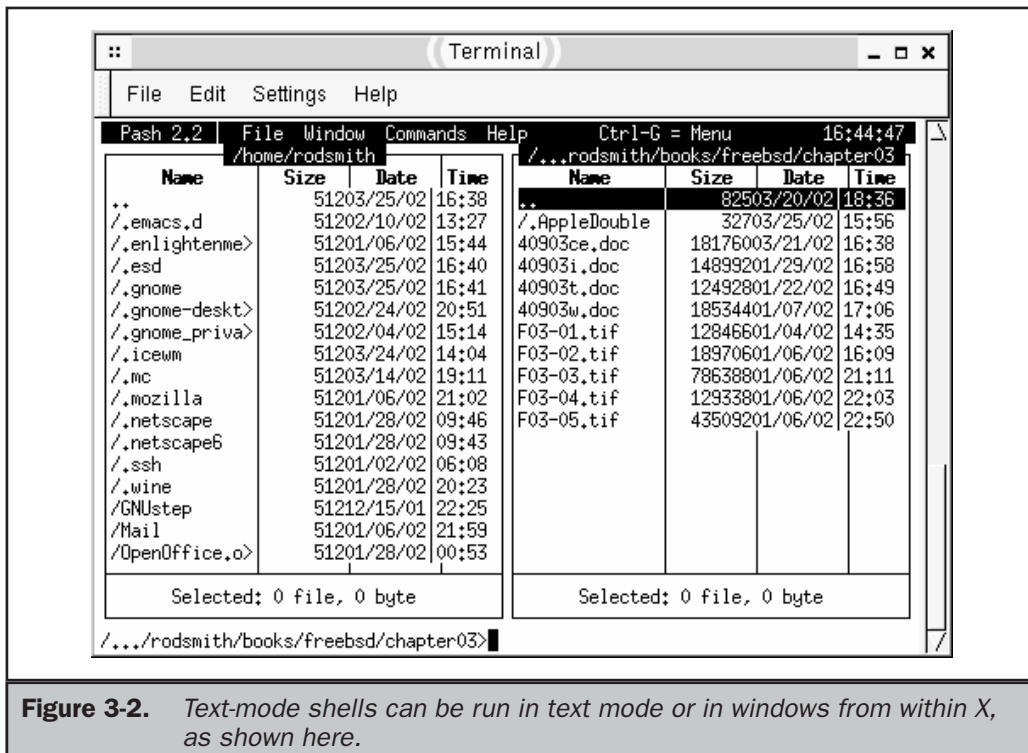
:: Terminal _ □ ×

File Edit Settings Help

Pash 2.2 | File Window Commands Help Ctrl-G = Menu 16:44:47

/home/rodsmith

| Name | Size | Date | Time |
|---|---|---|---|
| .. | 512 | 03/25/02 | 16:38 |
| /.emacs.d | 512 | 02/10/02 | 13:27 |
| /.enlightenme> | 512 | 01/06/02 | 15:44 |
| /.esd | 512 | 03/25/02 | 16:40 |
| /.gnome | 512 | 03/25/02 | 16:41 |
| /.gnome-deskt> | 512 | 02/24/02 | 20:51 |
| /.gnome_priva> | 512 | 02/04/02 | 15:14 |
| /.icewm | 512 | 03/24/02 | 14:04 |
| /.mc | 512 | 03/14/02 | 19:11 |
| /.mozilla | 512 | 01/06/02 | 21:02 |
| /.netscape | 512 | 01/28/02 | 09:46 |
| /.netscape6 | 512 | 01/28/02 | 09:43 |
| /.ssh | 512 | 01/02/02 | 06:08 |
| /.wine | 512 | 01/28/02 | 20:23 |
| /GNUstep | 512 | 12/15/01 | 22:25 |
| /Mail | 512 | 01/06/02 | 21:59 |
| /OpenOffice.o> | 512 | 01/28/02 | 00:53 |

Selected: 0 file, 0 byte

/...rodsmith/books/freebsd/chapter03

| Name | Size | Date | Time |
|---|---|---|---|
| .. | 825 | 03/20/02 | 18:36 |
| /.AppleDouble | 327 | 03/25/02 | 15:56 |
| 40903ce.doc | 181760 | 03/21/02 | 16:38 |
| 40903i.doc | 148992 | 01/29/02 | 16:58 |
| 40903t.doc | 124928 | 01/22/02 | 16:49 |
| 40903w.doc | 185344 | 01/07/02 | 17:06 |
| F03-01.tif | 128466 | 01/04/02 | 14:35 |
| F03-02.tif | 189706 | 01/06/02 | 16:09 |
| F03-03.tif | 786388 | 01/06/02 | 21:11 |
| F03-04.tif | 129338 | 01/06/02 | 22:03 |
| F03-05.tif | 435092 | 01/06/02 | 22:50 |

Selected: 0 file, 0 byte

/.../rodsmith/books/freebsd/chapter03>

**Figure 3-2.** *Text-mode shells can be run in text mode or in windows from within X, as shown here.*